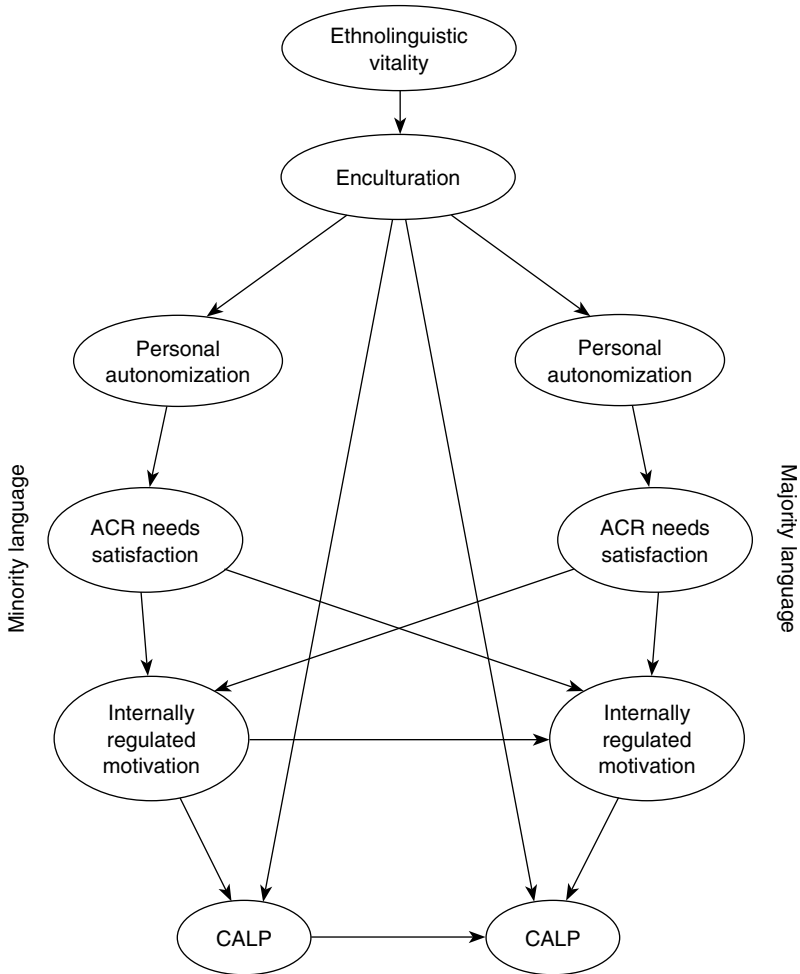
Ethnolinguistic vitality

Enculturation

Personal autonomization

Personal autonomization

Minority language

Majority language

ACR needs satisfaction

ACR needs satisfaction

Internally regulated motivation

Internally regulated motivation

CALP

CALP